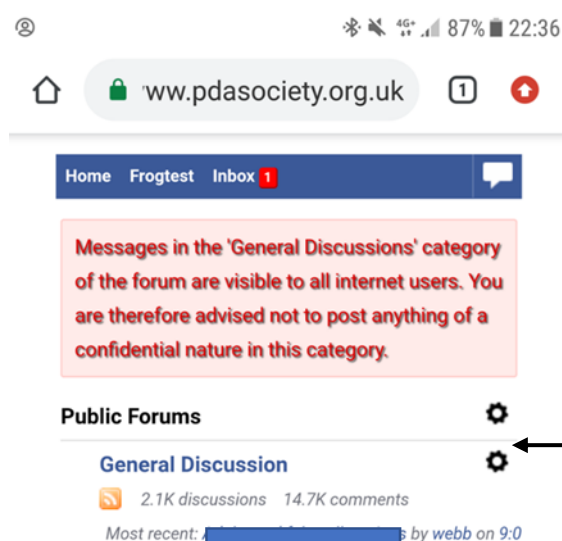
4G 87% 22:36

ww.pdasociety.org.uk 1

Home Frogtest Inbox 1

Messages in the 'General Discussions' category of the forum are visible to all internet users. You are therefore advised not to post anything of a confidential nature in this category.

Public Forums

General Discussion

2.1K discussions 14.7K comments

Most recent: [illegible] by webb on 9:0